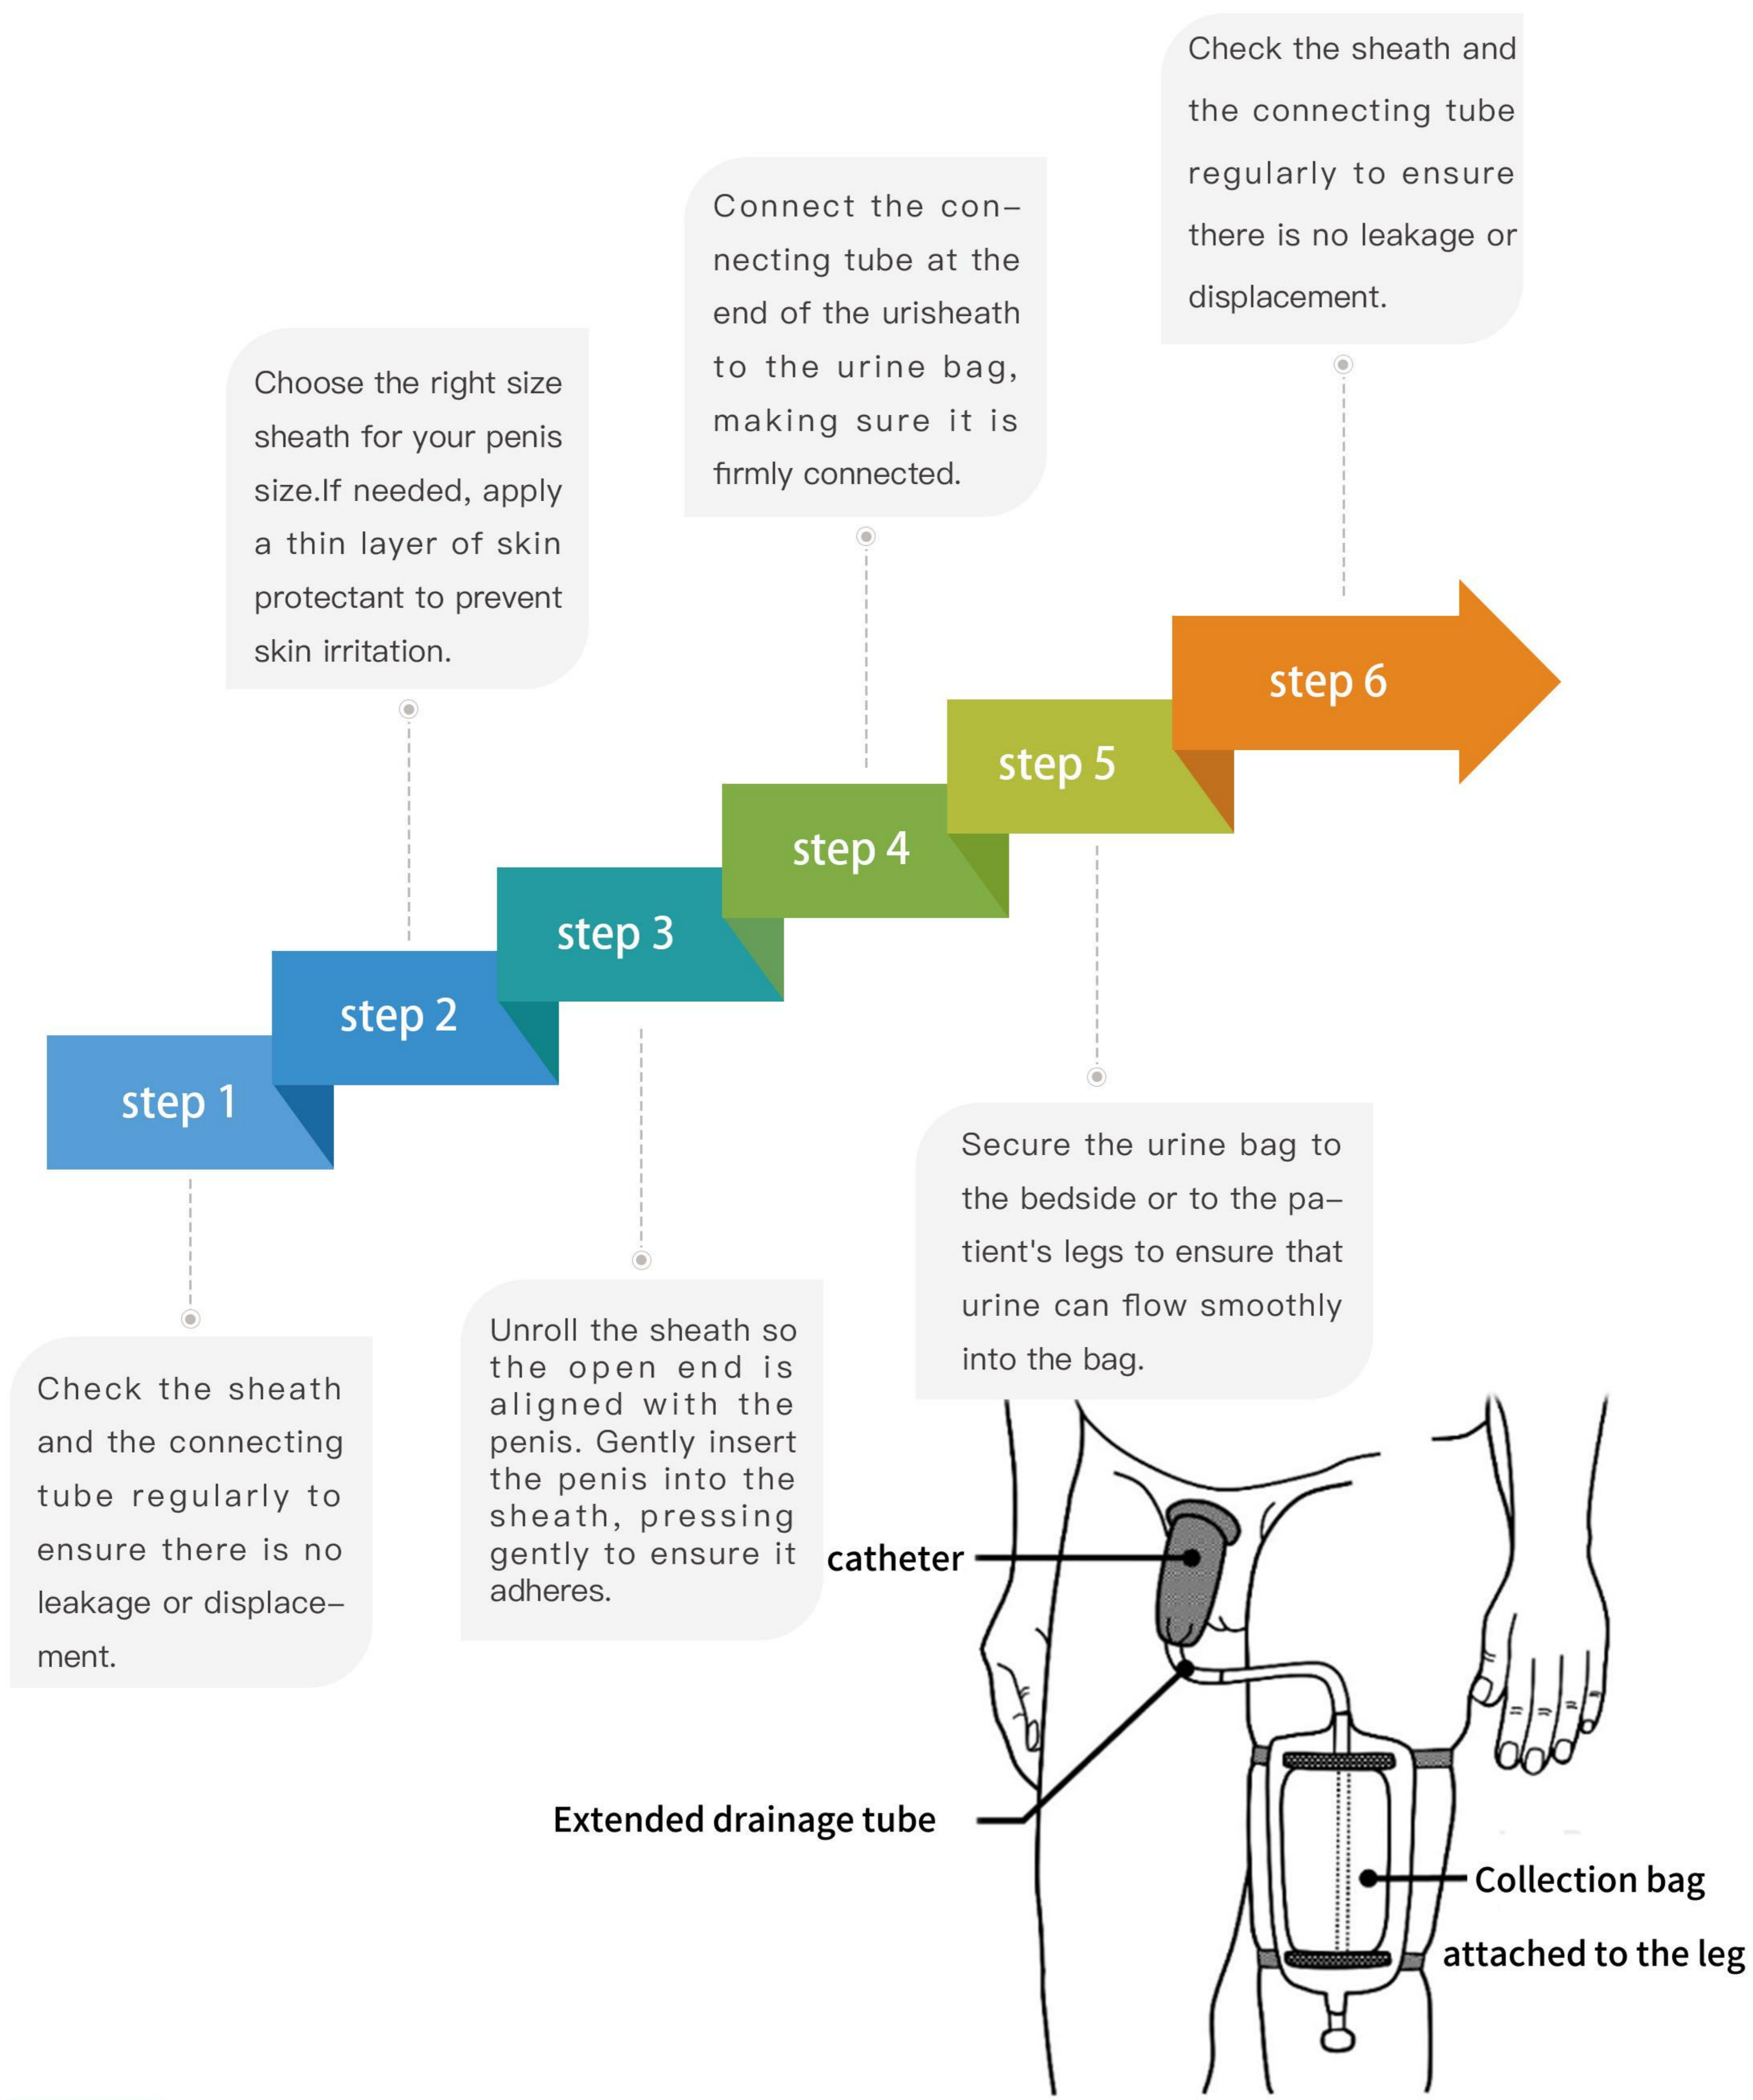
step 1

Check the sheath and the connecting tube regularly to ensure there is no leakage or displacement.

step 2

Choose the right size sheath for your penis size.If needed, apply a thin layer of skin protectant to prevent skin irritation.

step 3

Unroll the sheath so the open end is aligned with the penis. Gently insert the penis into the sheath, pressing gently to ensure it adheres.

step 4

Connect the connecting tube at the end of the urisheath to the urine bag, making sure it is firmly connected.

step 5

Secure the urine bag to the bedside or to the patient's legs to ensure that urine can flow smoothly into the bag.

step 6

Check the sheath and the connecting tube regularly to ensure there is no leakage or displacement.

catheter

Extended drainage tube

Collection bag attached to the leg